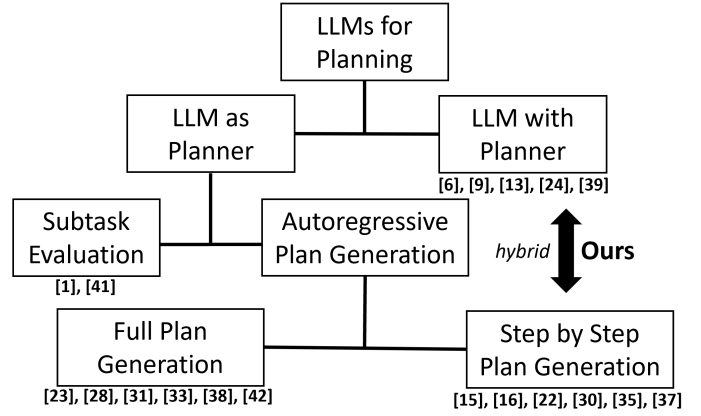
LLMs for Planning

LLM as Planner

LLM with Planner

[6], [9], [13], [24], [39]

Subtask Evaluation

[1], [41]

Autoregressive Plan Generation

hybrid

Ours

Full Plan Generation

[23], [28], [31], [33], [38], [42]

Step by Step Plan Generation

[15], [16], [22], [30], [35], [37]